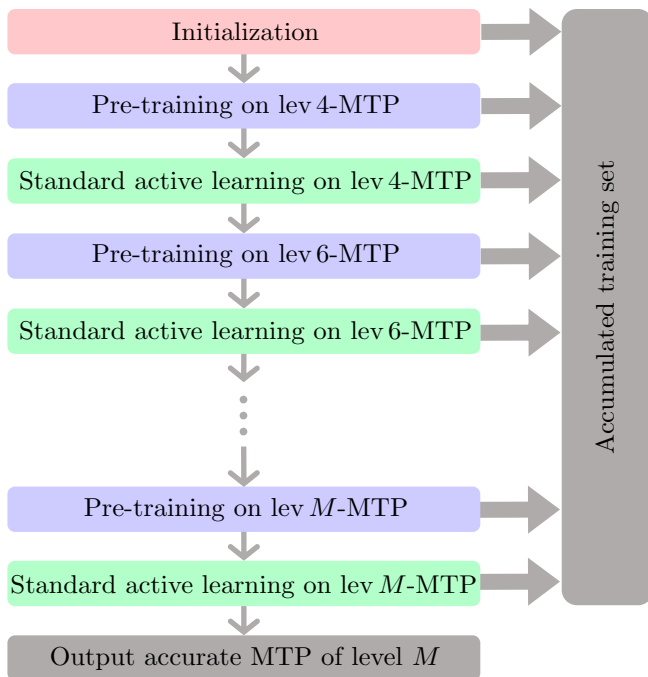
Initialization

Pre-training on lev 4-MTP

Standard active learning on lev 4-MTP

Pre-training on lev 6-MTP

Standard active learning on lev 6-MTP

Pre-training on lev $M$-MTP

Standard active learning on lev $M$-MTP

Output accurate MTP of level $M$

Accumulated training set